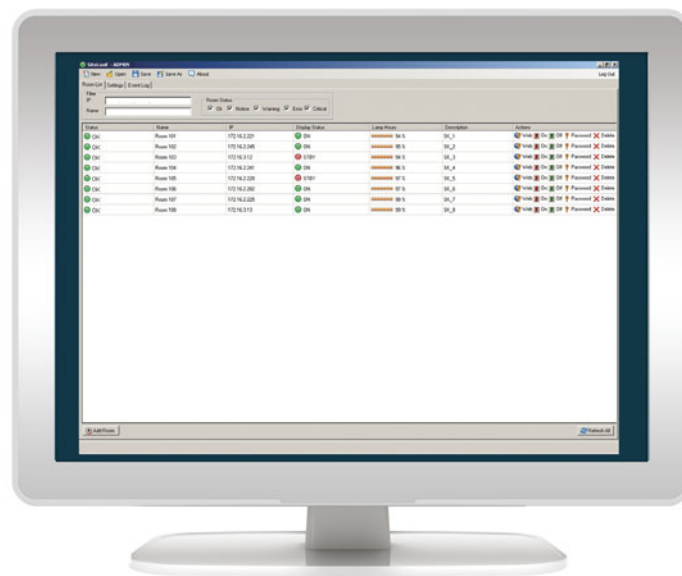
SiteLink - ADMIN

New Open Save Save As About

Log Out

Room List Settings Event Log

Filter
IP
Name

Room Status
On Notice Warning Error Critical

| Status | Name | IP | Display Status | Lamp Hours | Description | Actions |
|---|---|---|---|---|---|---|
| OK | Room 101 | 172.16.2.221 | ON | 94 % | SX_1 | Web On Off Password Delete |
| OK | Room 102 | 172.16.2.245 | ON | 95 % | SX_2 | Web On Off Password Delete |
| OK | Room 103 | 172.16.3.12 | STBY | 94 % | SX_3 | Web On Off Password Delete |
| OK | Room 104 | 172.16.2.241 | ON | 96 % | SX_4 | Web On Off Password Delete |
| OK | Room 105 | 172.16.2.226 | STBY | 97 % | SX_5 | Web On Off Password Delete |
| OK | Room 106 | 172.16.2.262 | ON | 97 % | SX_6 | Web On Off Password Delete |
| OK | Room 107 | 172.16.2.228 | ON | 99 % | SX_7 | Web On Off Password Delete |
| OK | Room 108 | 172.16.3.13 | ON | 99 % | SX_8 | Web On Off Password Delete |

Add Room

Refresh All